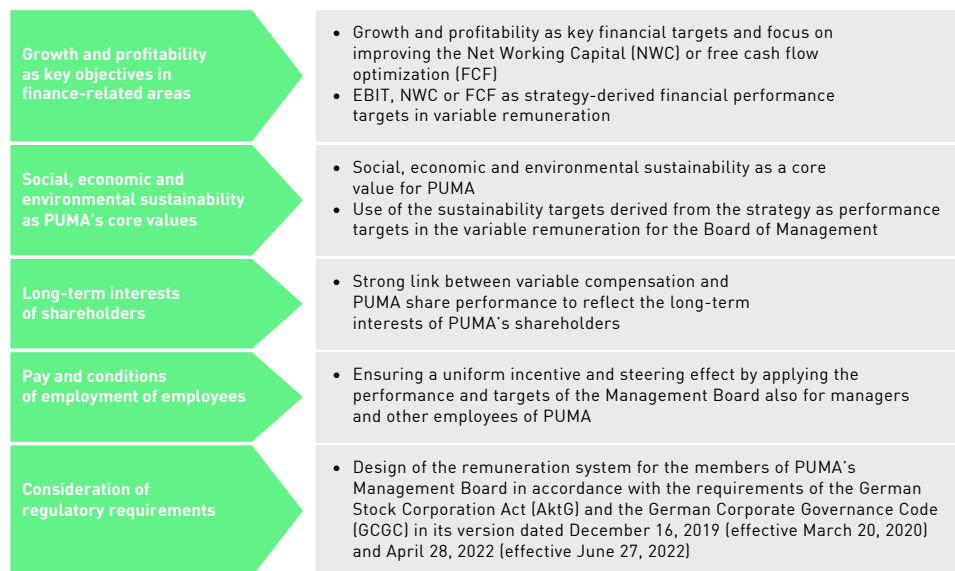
Growth and profitability as key objectives in finance-related areas

- Growth and profitability as key financial targets and focus on improving the Net Working Capital (NWC) or free cash flow optimization (FCF)
- EBIT, NWC or FCF as strategy-derived financial performance targets in variable remuneration

Social, economic and environmental sustainability as PUMA's core values

- Social, economic and environmental sustainability as a core value for PUMA
- Use of the sustainability targets derived from the strategy as performance targets in the variable remuneration for the Board of Management

Long-term interests of shareholders

- Strong link between variable compensation and PUMA share performance to reflect the long-term interests of PUMA's shareholders

Pay and conditions of employment of employees

- Ensuring a uniform incentive and steering effect by applying the performance and targets of the Management Board also for managers and other employees of PUMA

Consideration of regulatory requirements

- Design of the remuneration system for the members of PUMA's Management Board in accordance with the requirements of the German Stock Corporation Act (AktG) and the German Corporate Governance Code (GCGC) in its version dated December 16, 2019 (effective March 20, 2020) and April 28, 2022 (effective June 27, 2022)